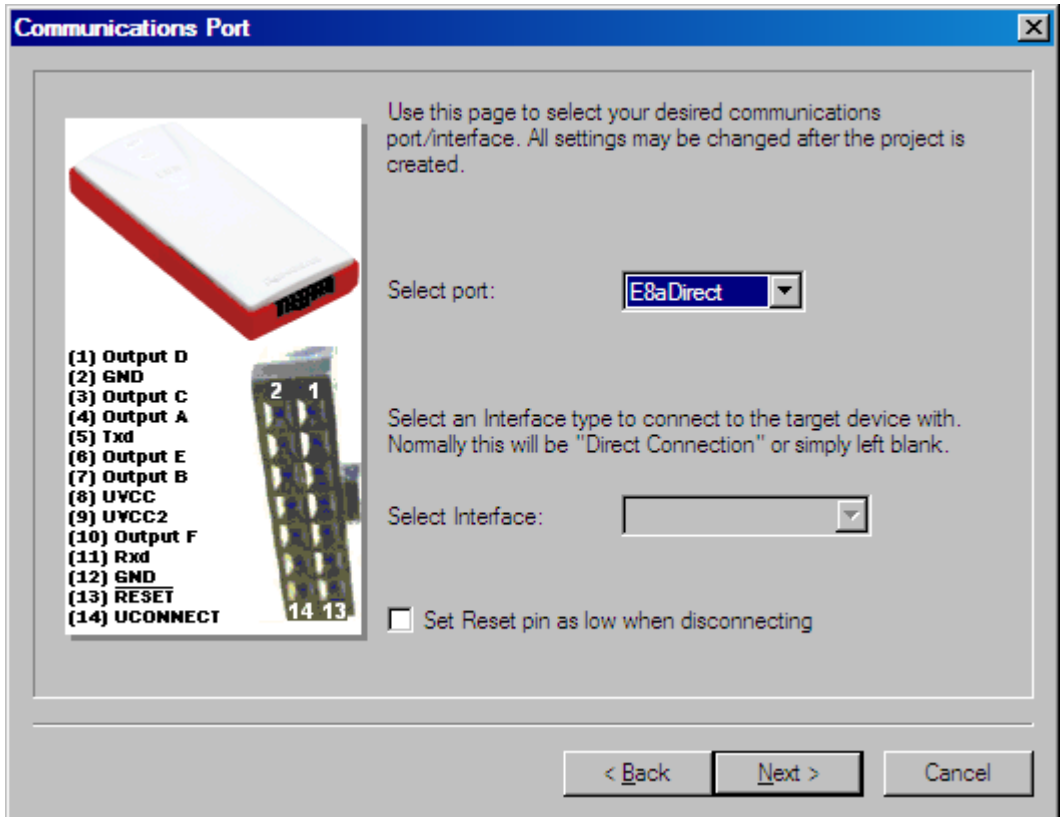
Communications Port

Use this page to select your desired communications port/interface. All settings may be changed after the project is created.

(1) Output D
(2) GND
(3) Output C
(4) Output A
(5) Txd
(6) Output E
(7) Output B
(8) UVCC
(9) UVCC2
(10) Output F
(11) Rxd
(12) GND
(13) $\overline{\text{RESET}}$
(14) UCONNECT

2 1
14 13

Select port: E8aDirect

Select an Interface type to connect to the target device with. Normally this will be "Direct Connection" or simply left blank.

Select Interface:

Set Reset pin as low when disconnecting

< Back Next > Cancel